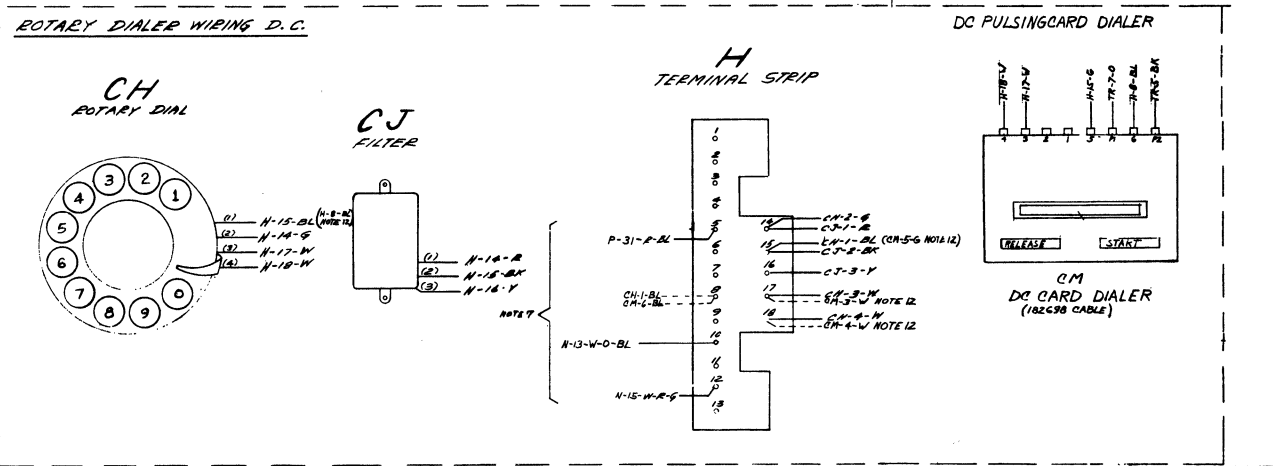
ROTARY DIALER WIRING D.C.

DC PULSINGCARD DIALER

CH
ROTARY DIAL

3 2 1 4 5 6 7 8 9 0

(1) H-15-BL (H-8-BL NOTE 12)
(2) H-14-G
(3) H-17-W
(4) H-18-W

CJ
FILTER

(1) H-14-R
(2) H-15-BK
(3) H-16-Y

H
TERMINAL STRIP

1 2 3 4 5 6 7 8 9 10 11 12 13 14 15 16 17 18

P-31-R-BL
CH-1-BL
CM-6-BL
H-13-W-O-BL
H-15-W-R-G
NOTE 7

CM-2-G
CJ-1-R
CH-1-BL (CM-5-G NOTE 12)
CJ-2-BK
CJ-3-Y
CM-3-W
CM-3-W NOTE 12
CM-4-W
CM-4-W NOTE 12

H-18-W
H-17-W
H-15-G
TR-7-O
H-8-BL
TR-5-BK

4 3 2 1 5 11 6 12

RELEASE
START

CM
DC CARD DIALER
(182698 CABLE)